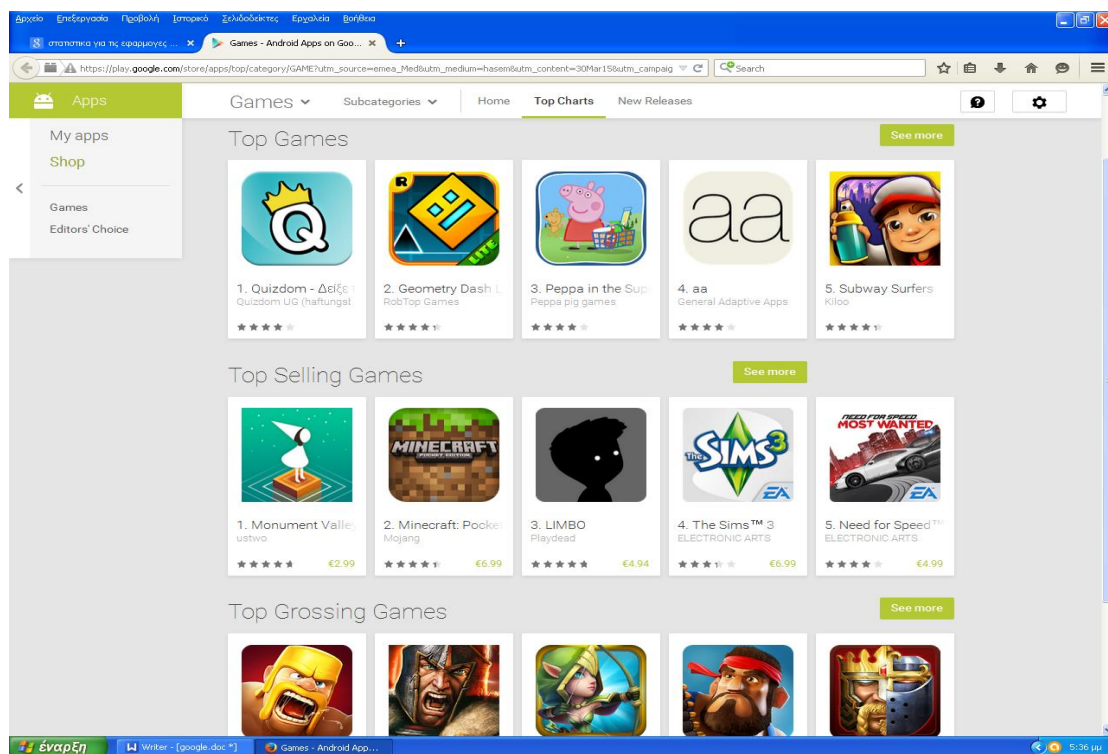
Αρχείο Επεξεργασία Προβολή Ιστορικό Σελιδοδείκτες Εργαλεία Βοήθεια

στατιστικα για τις εφαρμογες ... ×
Games - Android Apps on Goo... ×
+

https://play.google.com/store/apps/top/category/GAME?utm_source=emea_Med&utm_medium=hasem&utm_content=30Mar15&utm_campaig
Search

Apps
Games
Subcategories
Home
Top Charts
New Releases

My apps
Shop
Games
Editors' Choice

Top Games
See more

1. Quizdom - Δείξε
Quizdom UG (haftungsb

2. Geometry Dash L
RobTop Games

3. Peppa in the Sup
Peppa pig games

4. aa
General Adaptive Apps

5. Subway Surfers
Kiloo

Top Selling Games
See more

1. Monument Valle
ustwo
€2.99

2. Minecraft: Pocke
Mojang
€6.99

3. LIMBO
Playdead
€4.94

4. The Sims™ 3
ELECTRONIC ARTS
€6.99

5. Need for Speed™
ELECTRONIC ARTS
€4.99

Top Grossing Games
See more

έναρξη
Writer - [google.doc *]
Games - Android App...
5:36 μμ